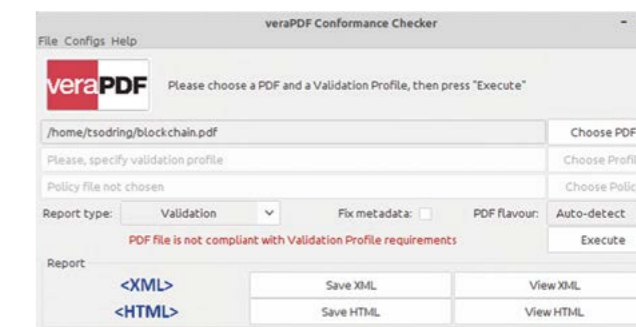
veraPDF Conformance Checker

File Configs Help

veraPDF

Please choose a PDF and a Validation Profile, then press "Execute"

/home/tsodring/blockchain.pdf

Choose PDF

Please, specify validation profile

Choose Profil

Policy file not chosen

Choose Polic

Report type: Validation

Fix metadata:

PDF flavour: Auto-detect

PDF file is not compliant with Validation Profile requirements

Execute

Report

<XML>

Save XML

View XML

<HTML>

Save HTML

View HTML